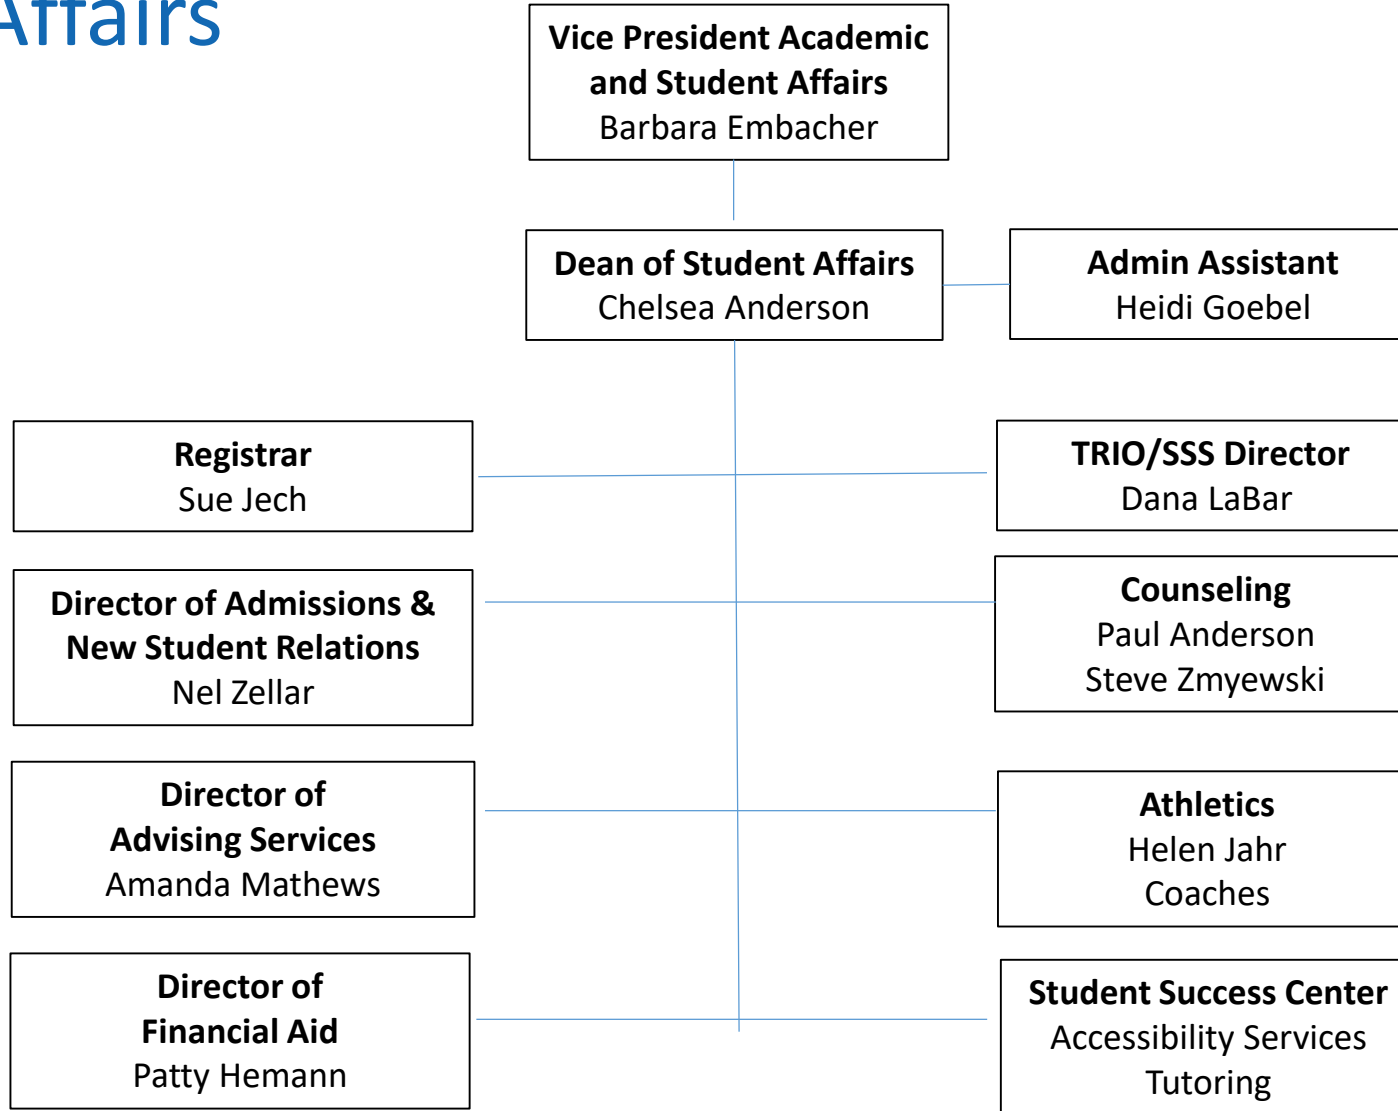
Affairs

Vice President Academic and Student Affairs
Barbara Embacher

Dean of Student Affairs
Chelsea Anderson

Admin Assistant
Heidi Goebel

Registrar
Sue Jech

TRIO/SSS Director
Dana LaBar

Director of Admissions & New Student Relations
Nel Zellar

Counseling
Paul Anderson
Steve Zmyewski

Director of Advising Services
Amanda Mathews

Athletics
Helen Jahr
Coaches

Director of Financial Aid
Patty Hemann

Student Success Center
Accessibility Services
Tutoring